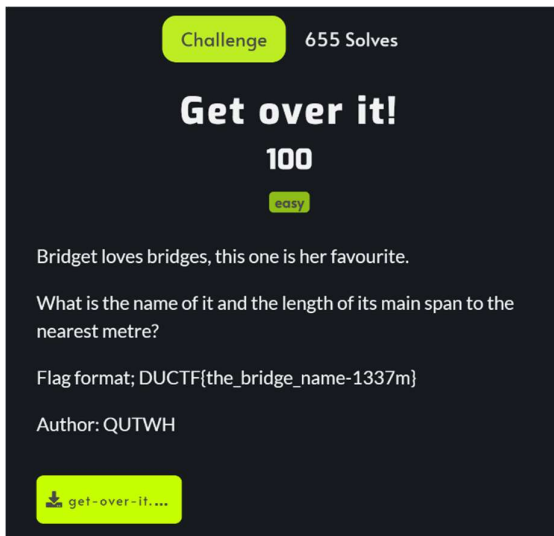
Challenge 655 Solves

Get over it!

100

easy

Bridget loves bridges, this one is her favourite.

What is the name of it and the length of its main span to the nearest metre?

Flag format; DUCTF{the_bridge_name-1337m}

Author: QUTWH

get-over-it....